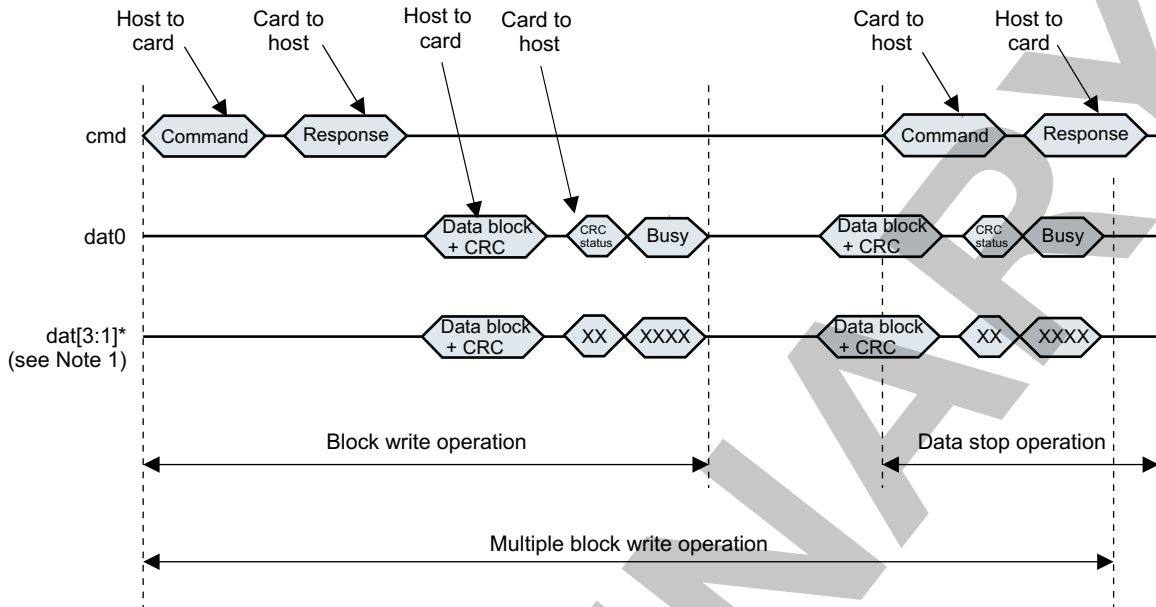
Host to card

Card to host

Host to card

Card to host

Card to host

Host to card

cmd

Command

Response

Command

Response

dat0

Data block + CRC

CRC status

Busy

Data block + CRC

CRC status

Busy

dat[3:1]* (see Note 1)

Data block + CRC

XX

XXXX

Data block + CRC

XX

XXXX

Block write operation

Data stop operation

Multiple block write operation